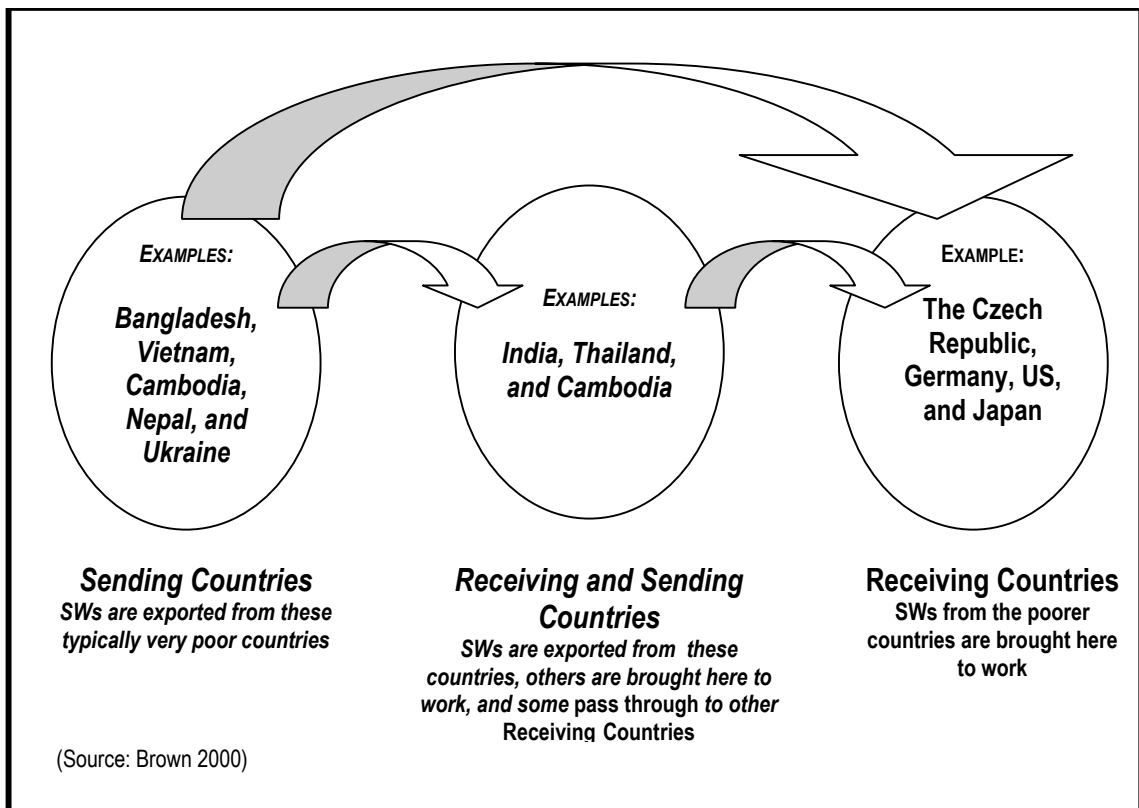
EXAMPLES:

Bangladesh, Vietnam, Cambodia, Nepal, and Ukraine

EXAMPLES:

India, Thailand, and Cambodia

EXAMPLE:

The Czech Republic, Germany, US, and Japan

Sending Countries
SWs are exported from these typically very poor countries

Receiving and Sending Countries
SWs are exported from these countries, others are brought here to work, and some pass through to other Receiving Countries

Receiving Countries
SWs from the poorer countries are brought here to work

(Source: Brown 2000)